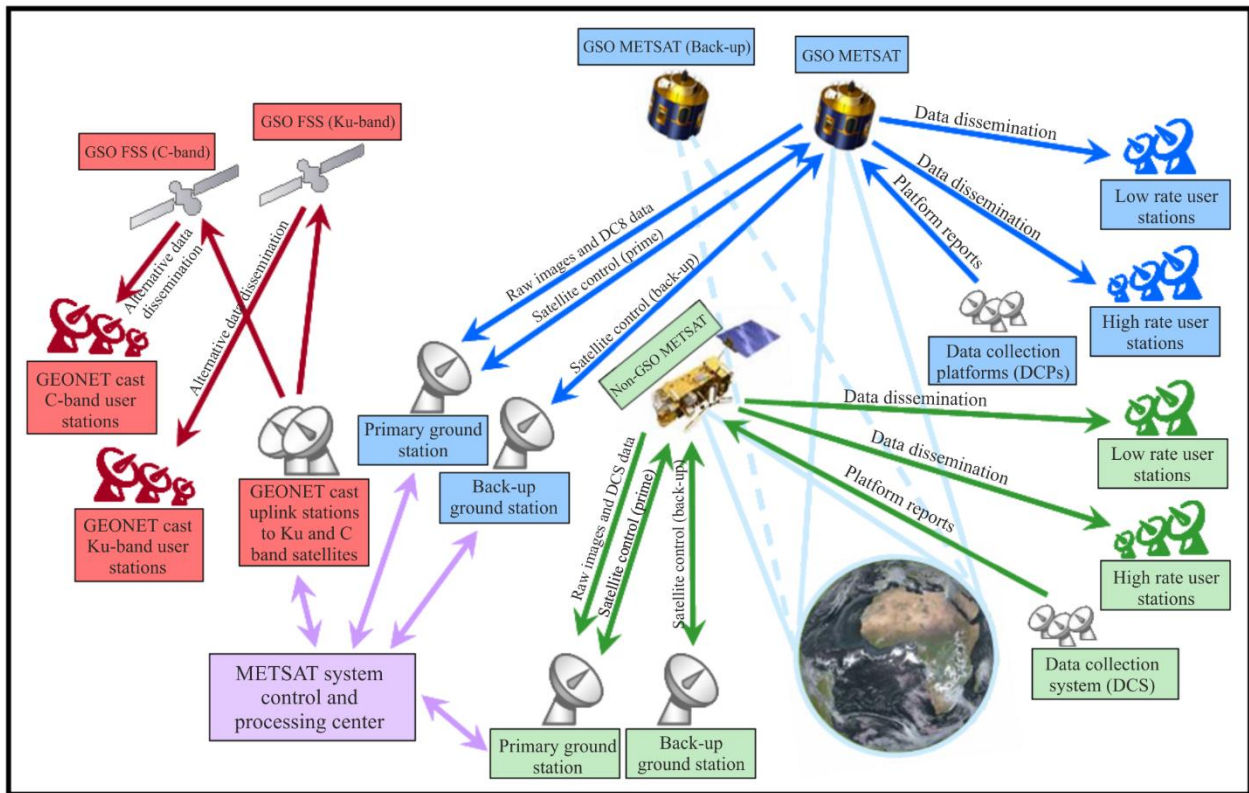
GSO METSAT (Back-up)

GSO METSAT

GSO FSS (Ku-band)

GSO FSS (C-band)

Data dissemination

Low rate user stations

Data dissemination

Platform reports

High rate user stations

Alternative data dissemination

Alternative data dissemination

Raw images and DC8 data

Satellite control (prime)

Satellite control (back-up)

Data collection platforms (DCPs)

GEONET cast C-band user stations

Non-GSO METSAT

Primary ground station

Back-up ground station

Data dissemination

Low rate user stations

Data dissemination

Platform reports

High rate user stations

GEONET cast Ku-band user stations

GEONET cast uplink stations to Ku and C band satellites

Raw images and DCS data

Satellite control (prime)

Satellite control (back-up)

METSAT system control and processing center

Primary ground station

Back-up ground station

Data collection system (DCS)